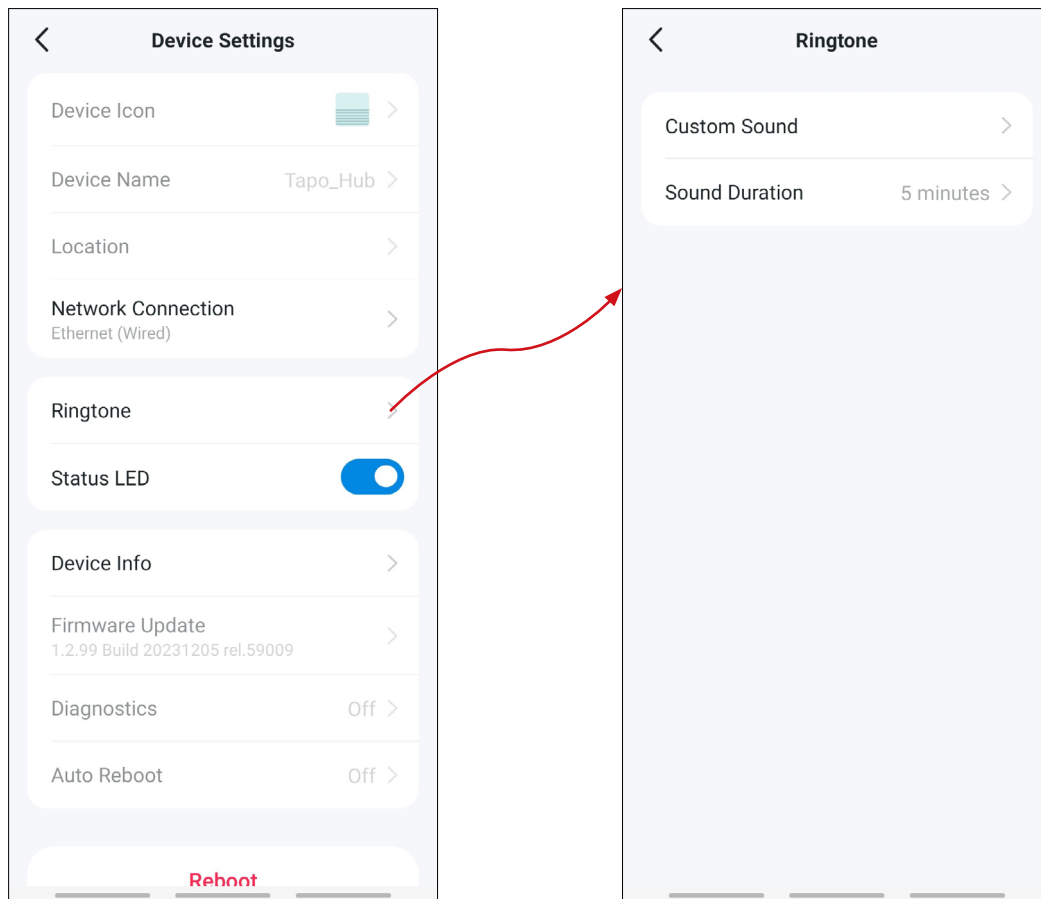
Device Settings

Device Icon

Device Name Tapo_Hub

Location

Network Connection
Ethernet (Wired)

Ringtone

Status LED

Device Info

Firmware Update
1.2.99 Build 20231205 rel.59009

Diagnostics Off

Auto Reboot Off

Reboot

Ringtone

Custom Sound

Sound Duration 5 minutes